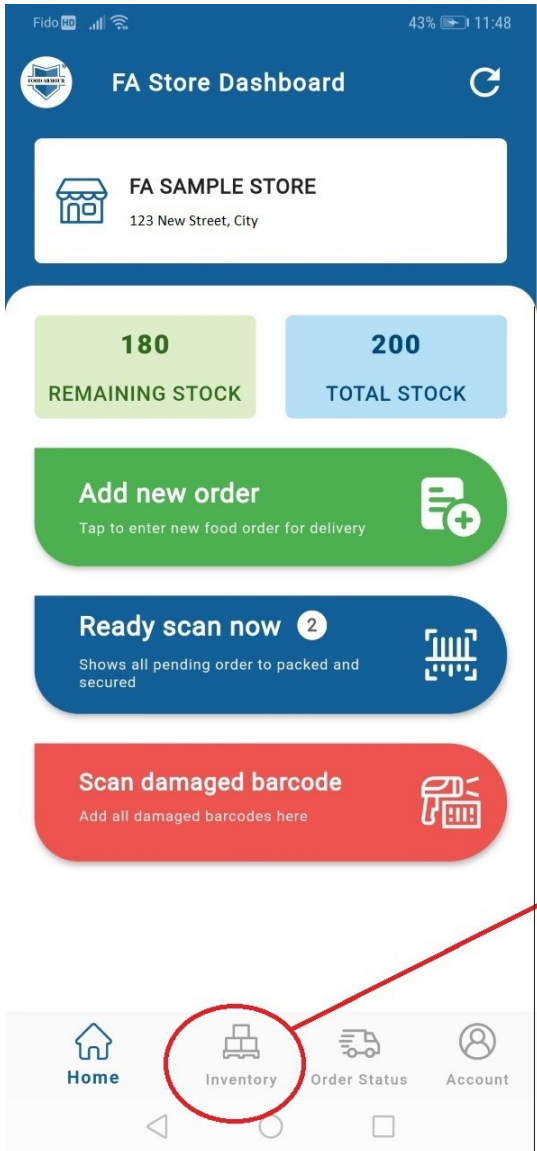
Fido HD 43% 11:48

FOOD ARMOUR

FA Store Dashboard

FA SAMPLE STORE
123 New Street, City

180
REMAINING STOCK

200
TOTAL STOCK

Add new order
Tap to enter new food order for delivery

Ready scan now 2
Shows all pending order to packed and secured

Scan damaged barcode
Add all damaged barcodes here

Home
Inventory
Order Status
Account